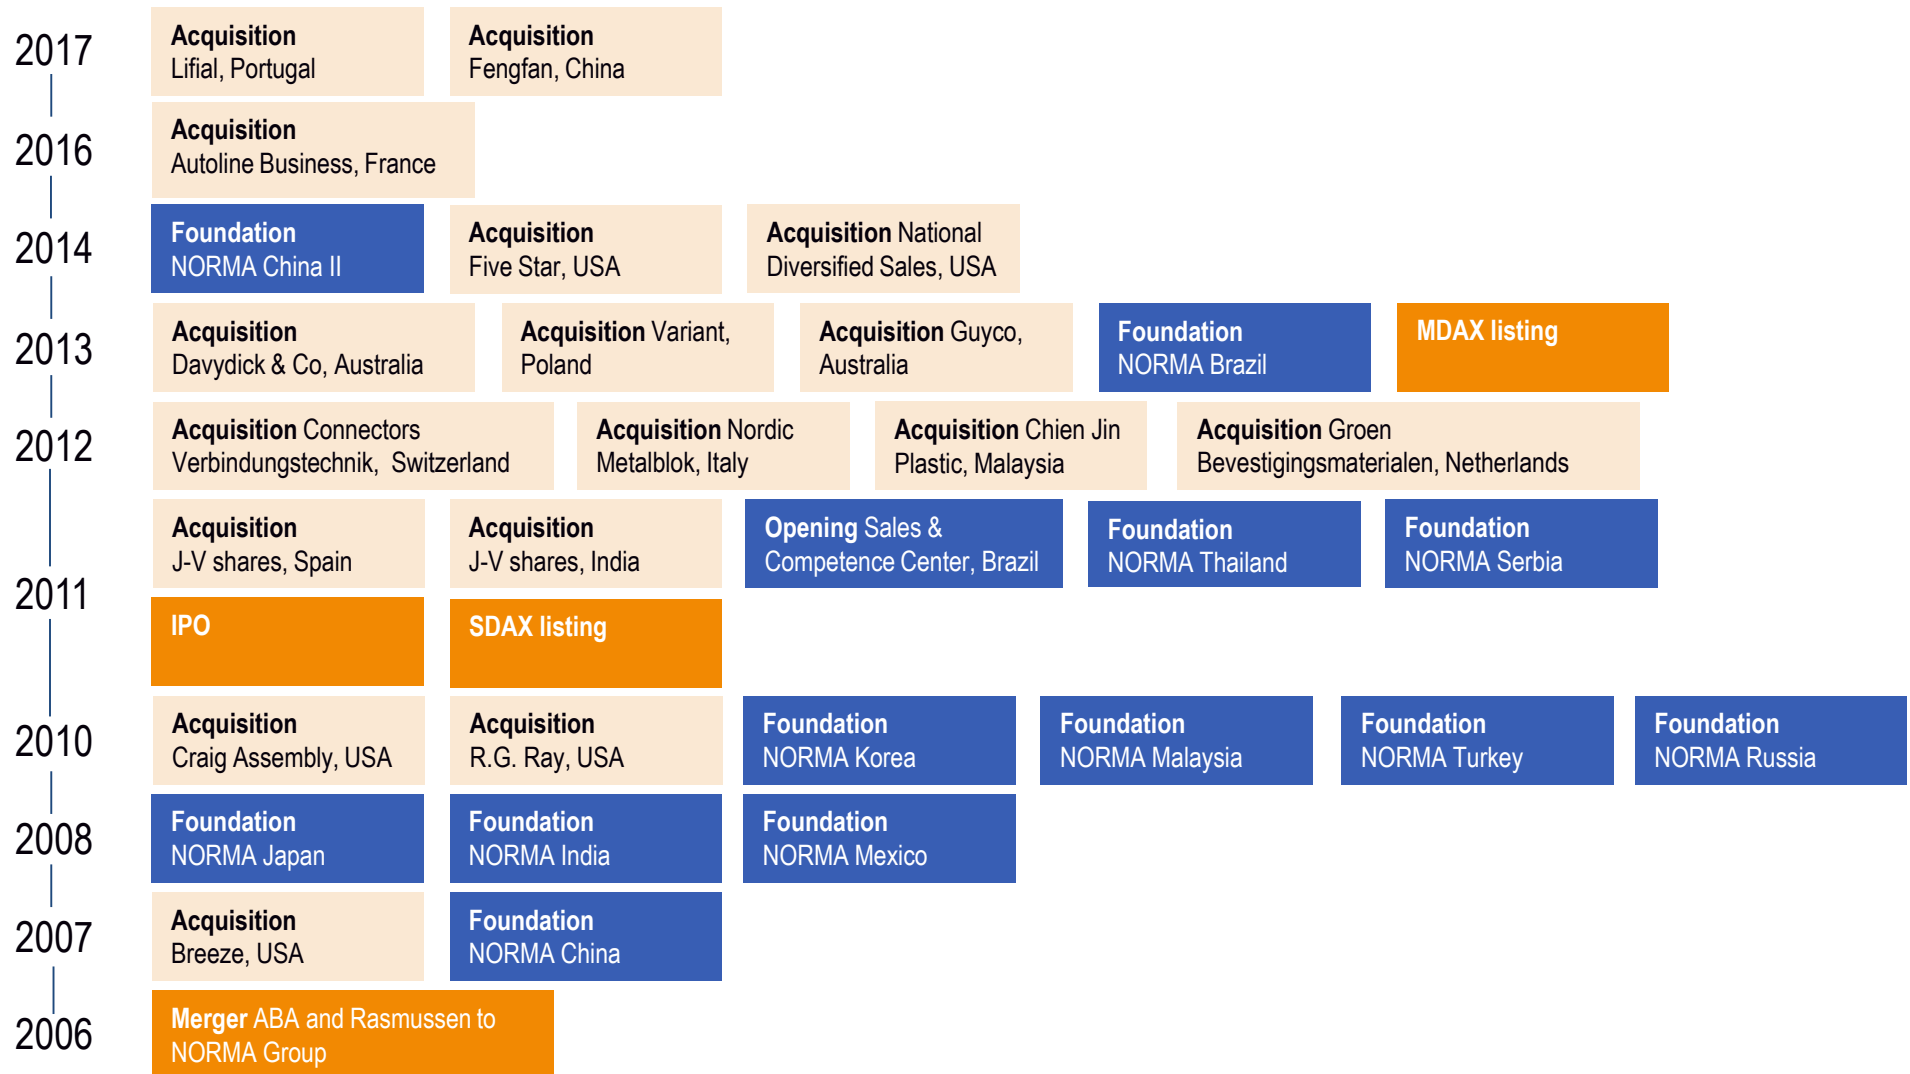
2017

Acquisition
Lifial, Portugal

Acquisition
Fengfan, China

2016

Acquisition
Autoline Business, France

2014

Foundation
NORMA China II

Acquisition
Five Star, USA

Acquisition National Diversified Sales, USA

2013

Acquisition
Davydick & Co, Australia

Acquisition Variant, Poland

Acquisition Guyco, Australia

Foundation
NORMA Brazil

MDAX listing

2012

Acquisition Connectors Verbindungstechnik, Switzerland

Acquisition Nordic Metalblok, Italy

Acquisition Chien Jin Plastic, Malaysia

Acquisition Groen Bevestigingsmaterialen, Netherlands

2011

Acquisition
J-V shares, Spain

Acquisition
J-V shares, India

Opening Sales & Competence Center, Brazil

Foundation
NORMA Thailand

Foundation
NORMA Serbia

IPO

SDAX listing

2010

Acquisition
Craig Assembly, USA

Acquisition
R.G. Ray, USA

Foundation
NORMA Korea

Foundation
NORMA Malaysia

Foundation
NORMA Turkey

Foundation
NORMA Russia

2008

Foundation
NORMA Japan

Foundation
NORMA India

Foundation
NORMA Mexico

2007

Acquisition
Breeze, USA

Foundation
NORMA China

2006

Merger ABA and Rasmussen to NORMA Group